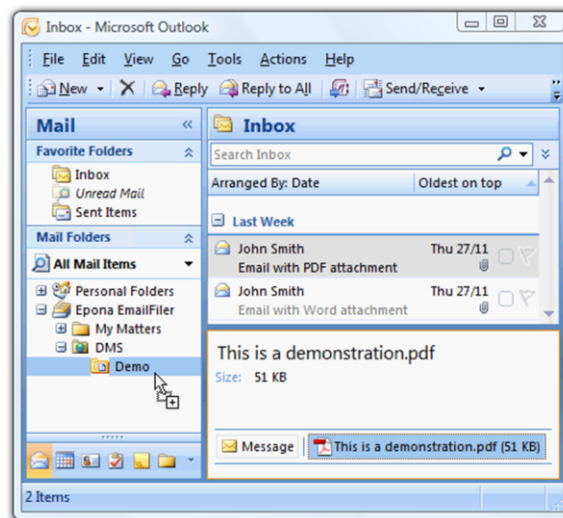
Inbox - Microsoft Outlook

File Edit View Go Tools Actions Help

New Reply Reply to All Send/Receive

Mail

Favorite Folders

Inbox
Unread Mail
Sent Items

Mail Folders

All Mail Items

Personal Folders
Epona EmailFiler
My Matters
DMS
Demo

Inbox

Search Inbox

Arranged By: Date
Oldest on top

Last Week

John Smith
Thu 27/11
Email with PDF attachment

John Smith
Thu 27/11
Email with Word attachment

This is a demonstration.pdf

Size: 51 KB

Message
This is a demonstration.pdf (51 KB)

2 Items